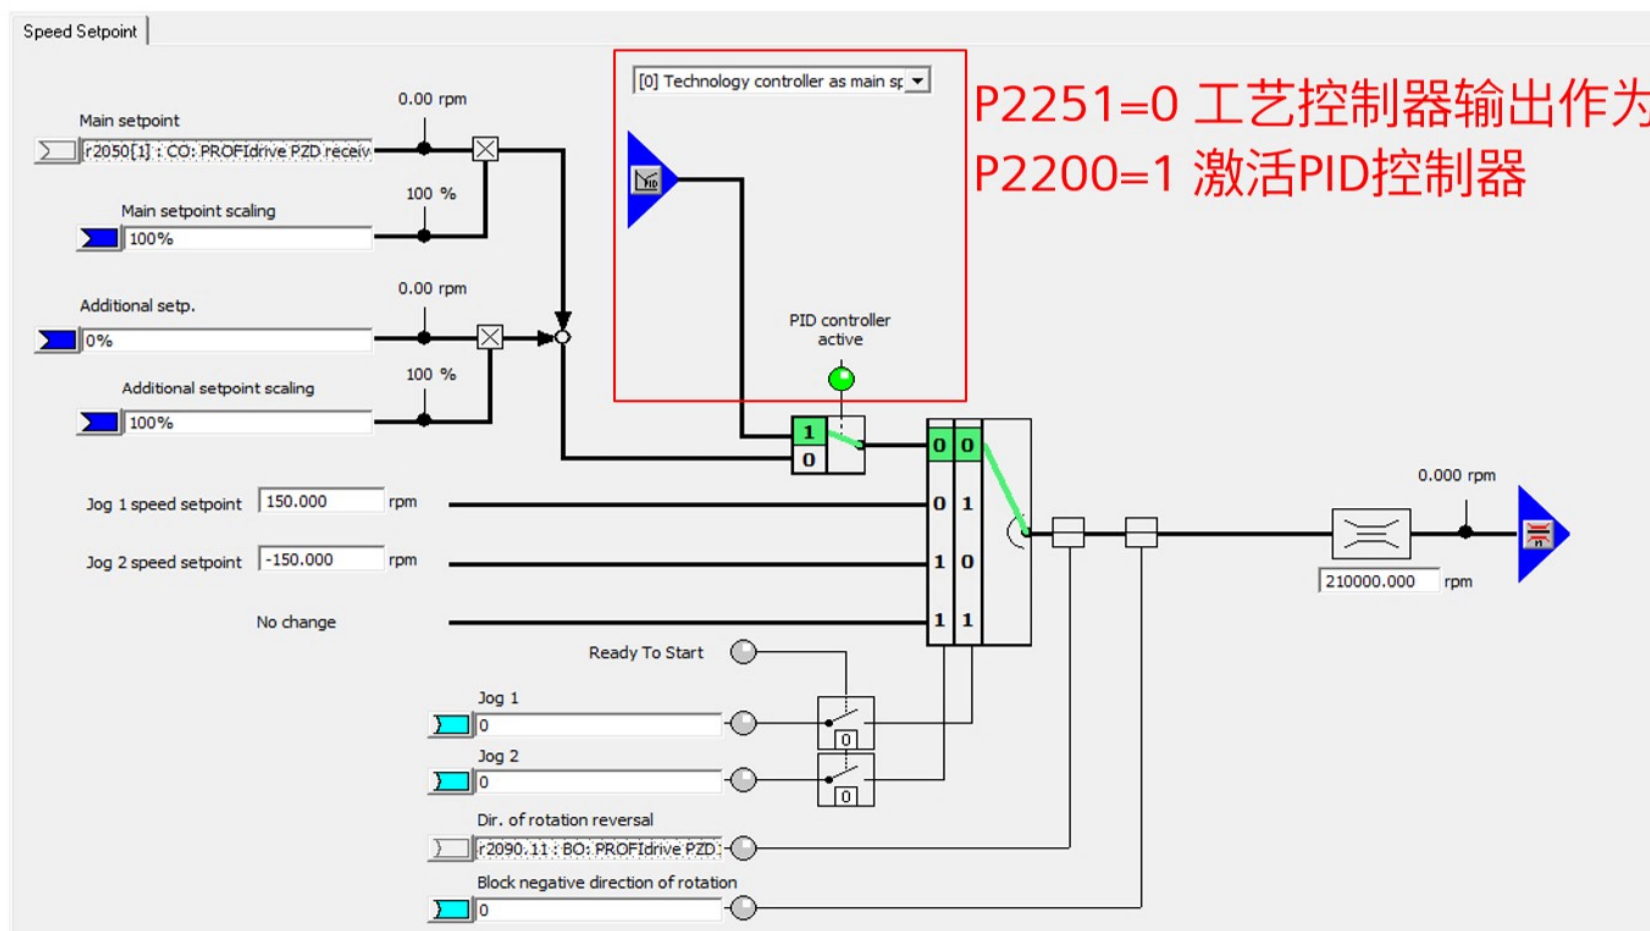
Speed Setpoint

Main setpoint
r2050[1] : CO: PROFIdrive PZD receiv
0.00 rpm
Main setpoint scaling
100%
100 %
Additional setp.
0%
0.00 rpm
Additional setpoint scaling
100%
100 %

[0] Technology controller as main sp

P2251=0 工艺控制器输出作为
P2200=1 激活PID控制器

PID controller active

1
0

0 0
0 1
1 0
1 1

Jog 1 speed setpoint 150.000 rpm
Jog 2 speed setpoint -150.000 rpm
No change

0.000 rpm
210000.000 rpm

Ready To Start
Jog 1
0
0
Jog 2
0
0
Dir. of rotation reversal
r2090.11 : BO: PROFIdrive PZD
Block negative direction of rotation
0